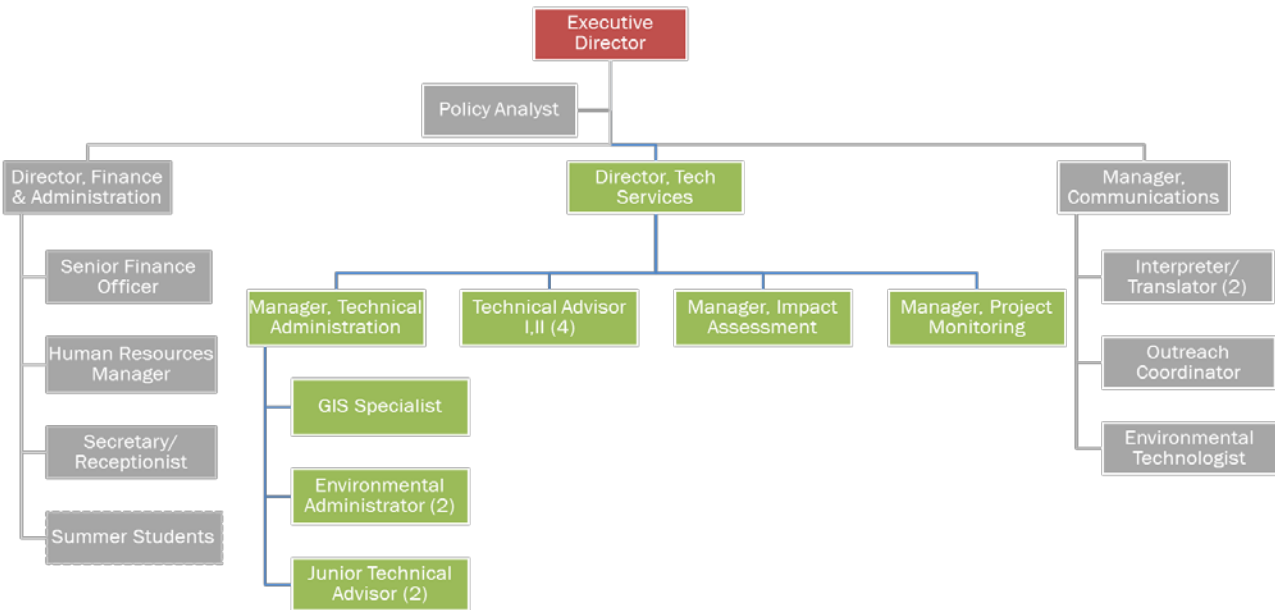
Executive Director

Policy Analyst

Director, Finance & Administration

Senior Finance Officer

Human Resources Manager

Secretary/ Receptionist

Summer Students

Director, Tech Services

Manager, Technical Administration

GIS Specialist

Environmental Administrator (2)

Junior Technical Advisor (2)

Technical Advisor I,II (4)

Manager, Impact Assessment

Manager, Project Monitoring

Manager, Communications

Interpreter/ Translator (2)

Outreach Coordinator

Environmental Technologist